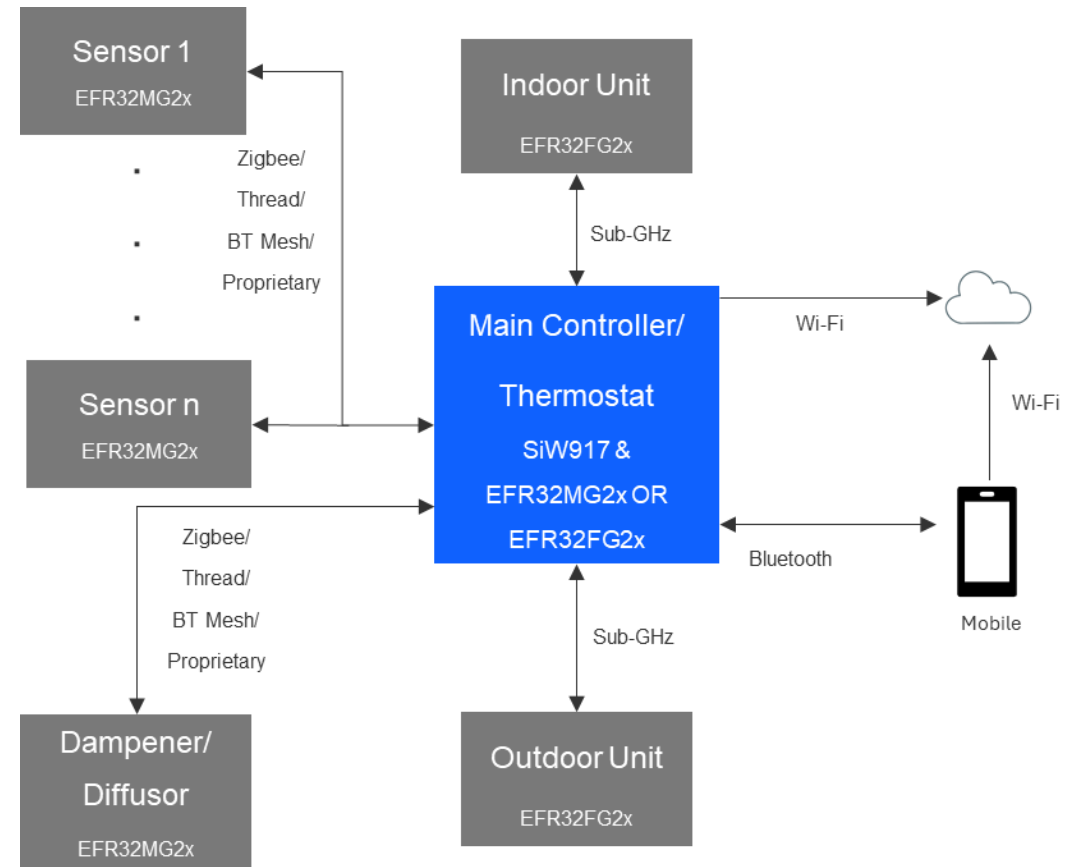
Sensor 1
EFR32MG2x

.
.
.

Zigbee/
Thread/
BT Mesh/
Proprietary

Sensor n
EFR32MG2x

Indoor Unit
EFR32FG2x

Sub-GHz

Main Controller/
Thermostat
SiW917 &
EFR32MG2x OR
EFR32FG2x

Wi-Fi

Wi-Fi

Bluetooth

Mobile

Zigbee/
Thread/
BT Mesh/
Proprietary

Sub-GHz

Dampener/
Diffusor
EFR32MG2x

Outdoor Unit
EFR32FG2x